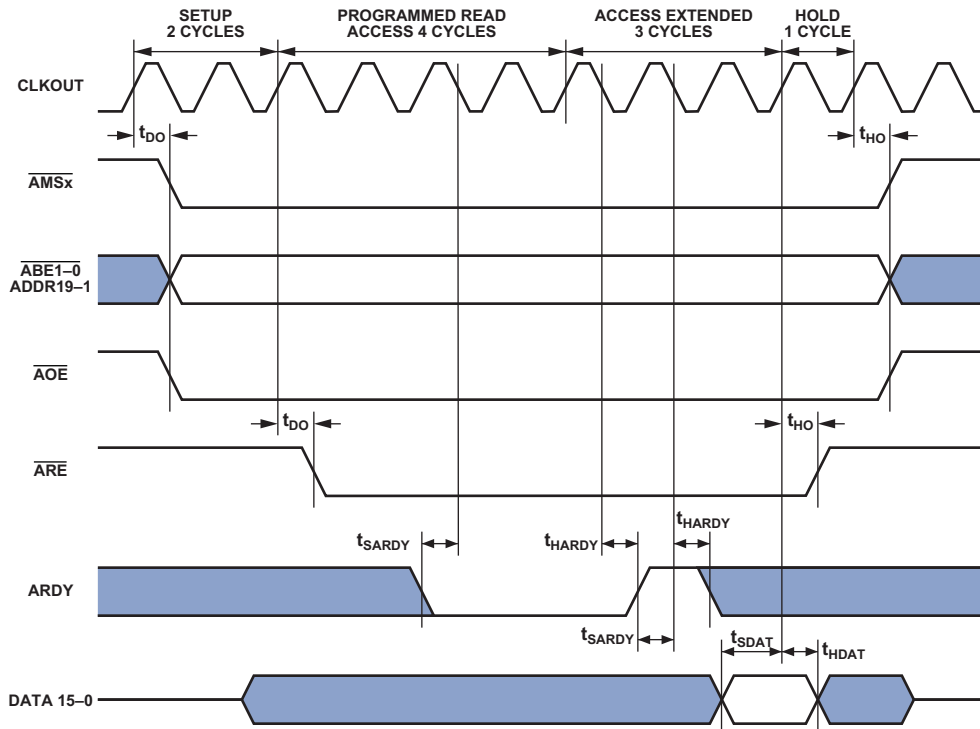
SETUP 2 CYCLES

PROGRAMMED READ ACCESS 4 CYCLES

ACCESS EXTENDED 3 CYCLES

HOLD 1 CYCLE

CLKOUT

$t_{DO}$

$t_{HO}$

$\overline{AMSx}$

$\overline{ABE1–0}$ ADDR19–1

$\overline{AOE}$

$t_{DO}$

$t_{HO}$

$\overline{ARE}$

$t_{SARDY}$

$t_{HARDY}$

$t_{HARDY}$

ARDY

$t_{SARDY}$

$t_{SDAT}$

$t_{HDAT}$

DATA 15–0